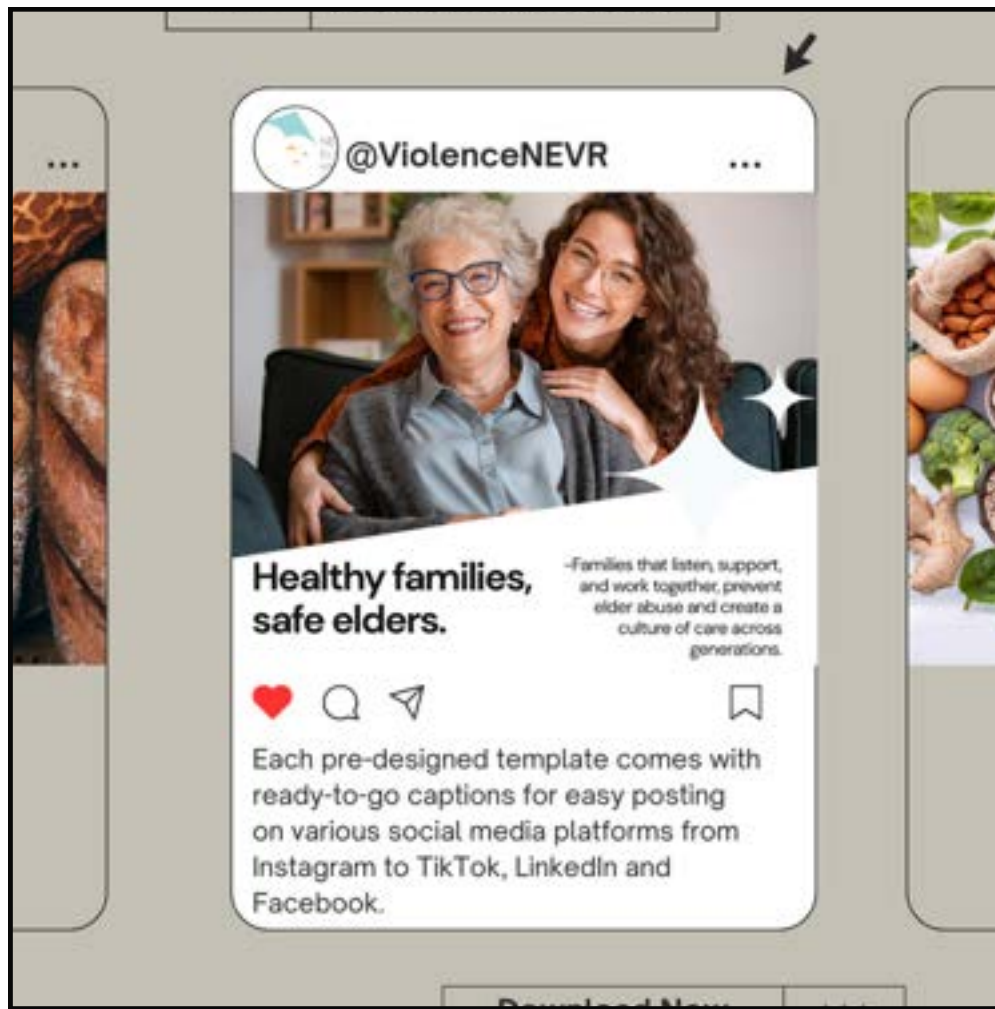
...

@ViolenceNEVR ...

Healthy families, safe elders.

-Families that listen, support, and work together, prevent elder abuse and create a culture of care across generations.

Each pre-designed template comes with ready-to-go captions for easy posting on various social media platforms from Instagram to TikTok, LinkedIn and Facebook.

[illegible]